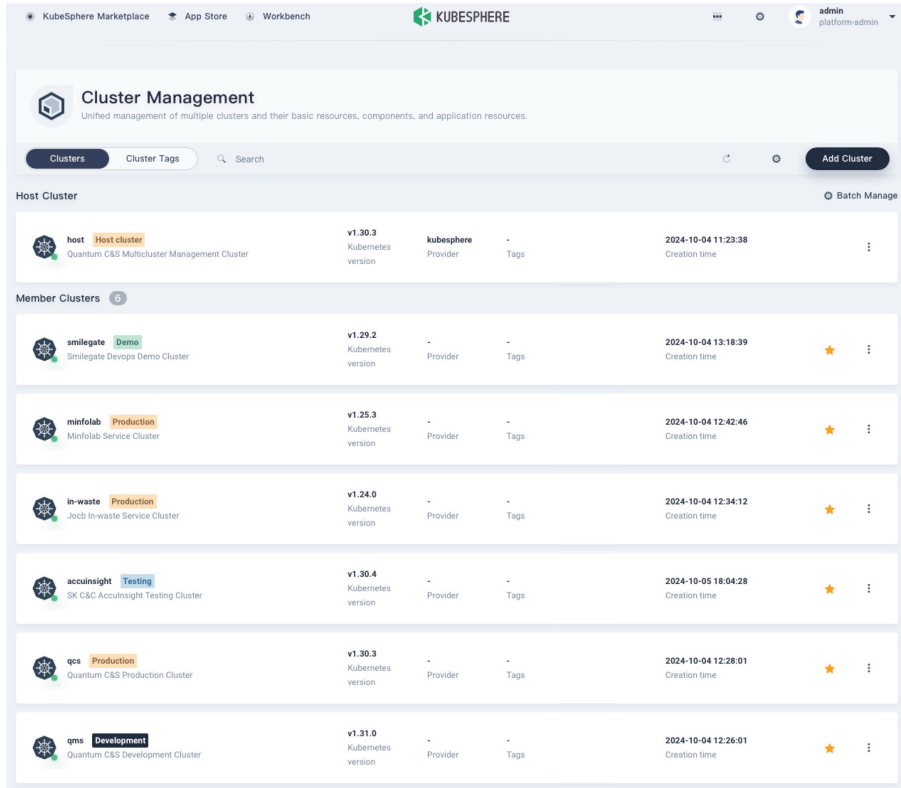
KubeSphere Marketplace App Store Workbench

KUBESPHERE

admin
platform-admin

Cluster Management

Unified management of multiple clusters and their basic resources, components, and application resources.

Clusters Cluster Tags Search

Add Cluster

Host Cluster

Batch Manage

host Host cluster
Quantum C&S Multicluster Management Cluster
v1.30.3
Kubernetes version
kubesphere
Provider
-
Tags
2024-10-04 11:23:38
Creation time

Member Clusters 6

smilegate Demo
Smilegate Devops Demo Cluster
v1.29.2
Kubernetes version
-
Provider
-
Tags
2024-10-04 13:18:39
Creation time

minfolab Production
Minfolab Service Cluster
v1.25.3
Kubernetes version
-
Provider
-
Tags
2024-10-04 12:42:46
Creation time

in-waste Production
Jocb In-waste Service Cluster
v1.24.0
Kubernetes version
-
Provider
-
Tags
2024-10-04 12:34:12
Creation time

accuinsight Testing
SK C&C AccuInsight Testing Cluster
v1.30.4
Kubernetes version
-
Provider
-
Tags
2024-10-05 18:04:28
Creation time

qcs Production
Quantum C&S Production Cluster
v1.30.3
Kubernetes version
-
Provider
-
Tags
2024-10-04 12:28:01
Creation time

qms Development
Quantum C&S Development Cluster
v1.31.0
Kubernetes version
-
Provider
-
Tags
2024-10-04 12:26:01
Creation time